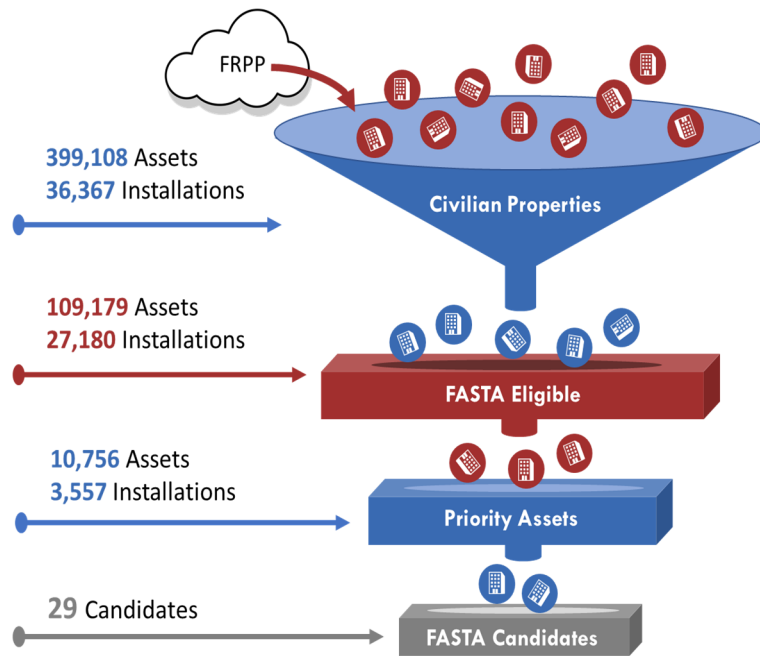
FRPP

399,108 Assets
36,367 Installations

Civilian Properties

109,179 Assets
27,180 Installations

FASTA Eligible

10,756 Assets
3,557 Installations

Priority Assets

29 Candidates

FASTA Candidates